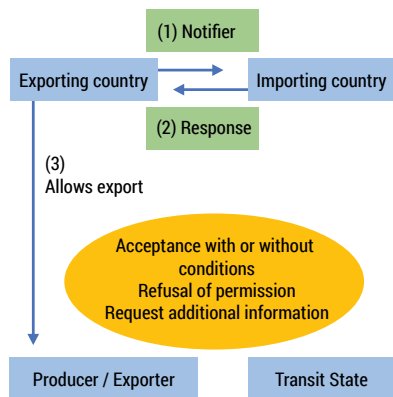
(1) Notifier

Exporting country

Importing country

(2) Response

(3)
Allows export

Acceptance with or without conditions
Refusal of permission
Request additional information

Producer / Exporter

Transit State